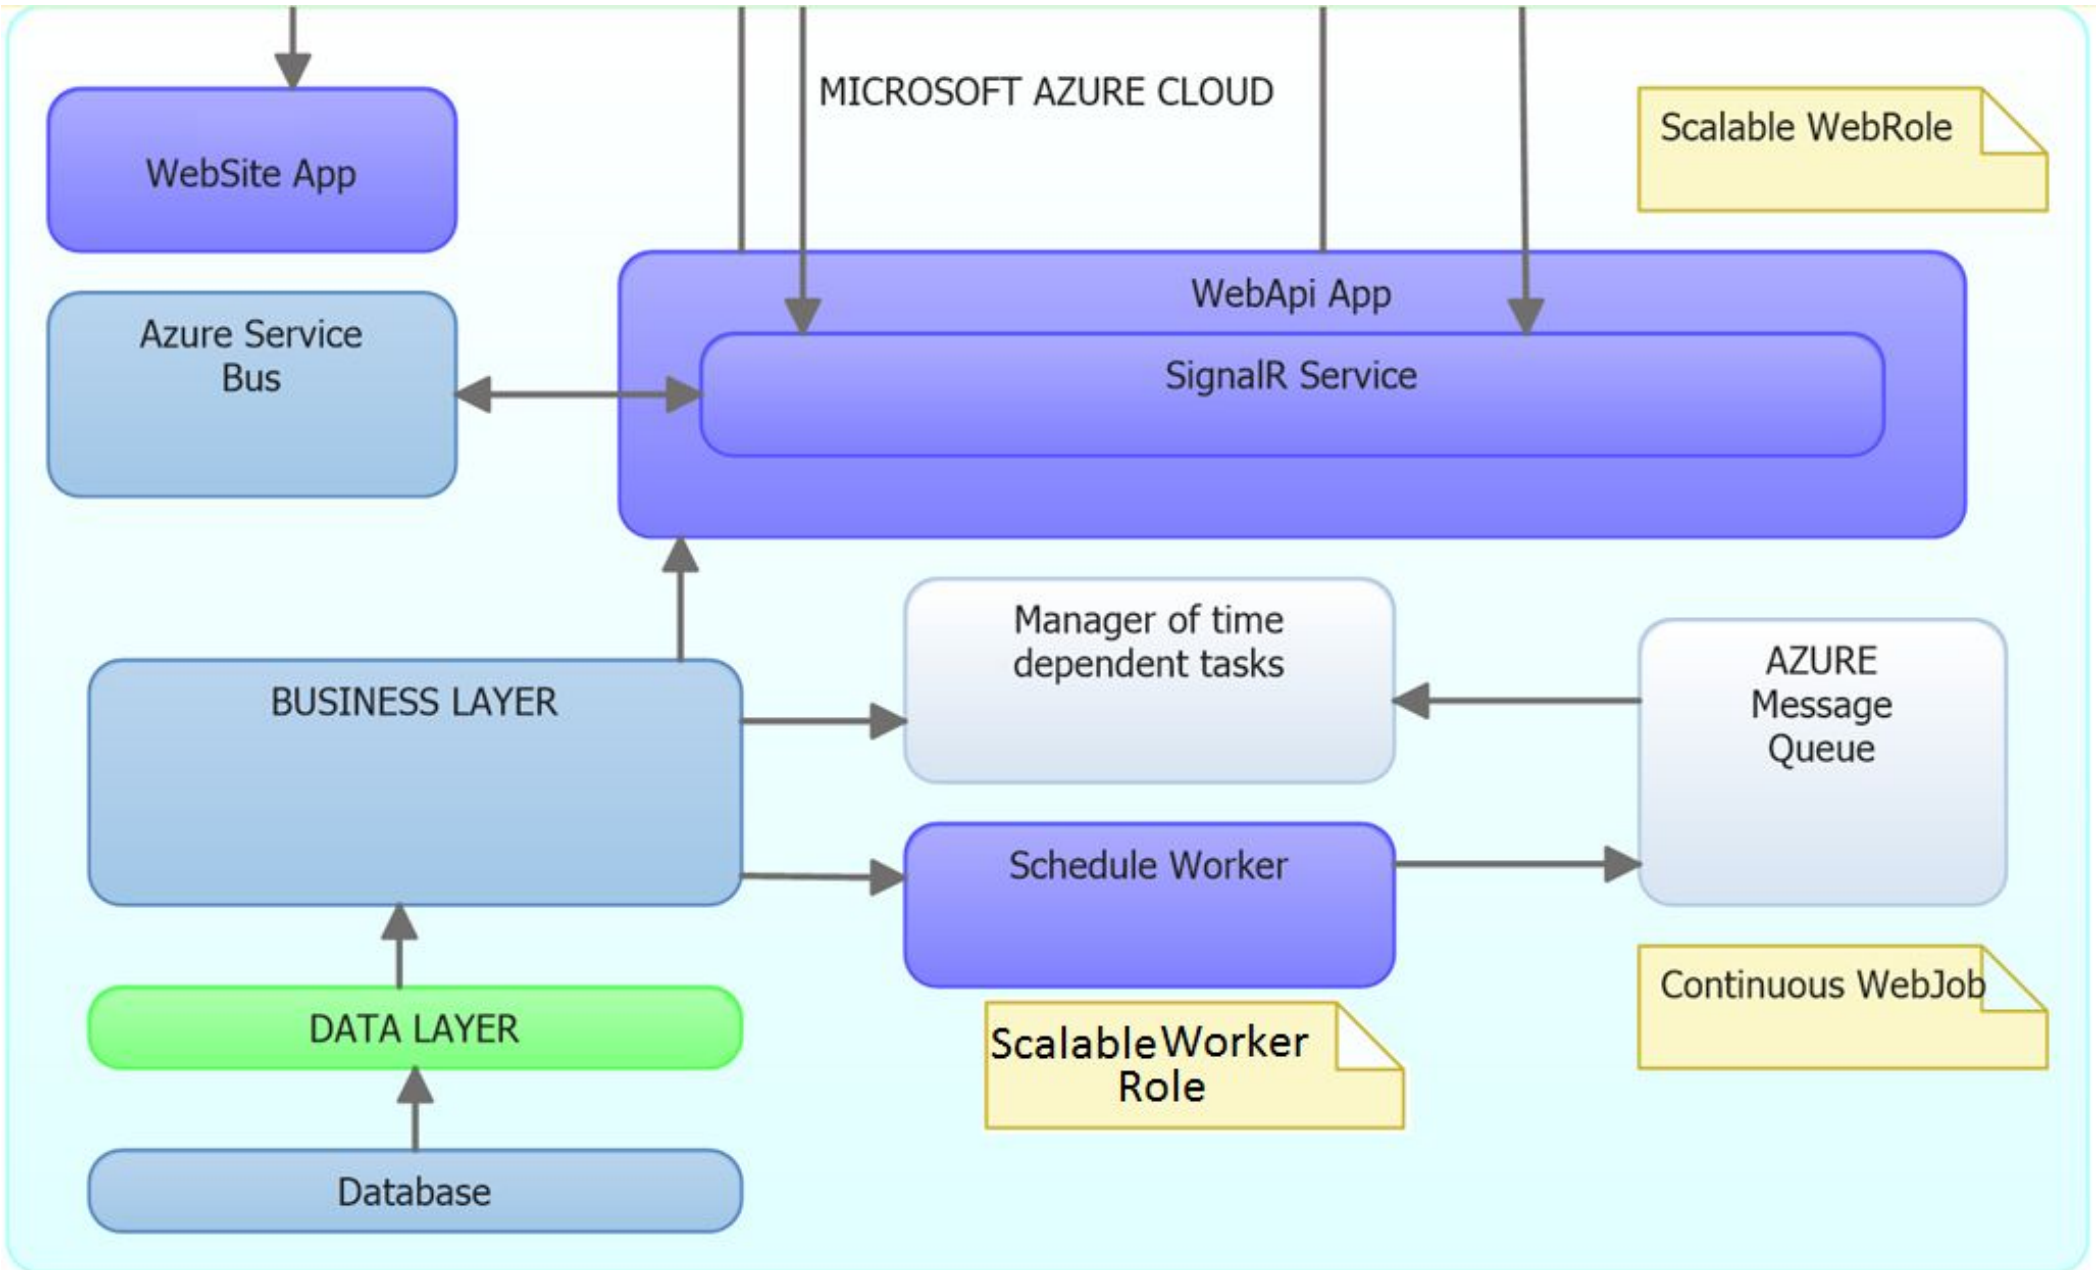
MICROSOFT AZURE CLOUD

Scalable WebRole

WebSite App

WebApi App

SignalR Service

Azure Service Bus

Manager of time dependent tasks

AZURE Message Queue

BUSINESS LAYER

Schedule Worker

Continuous WebJob

DATA LAYER

ScalableWorker Role

Database